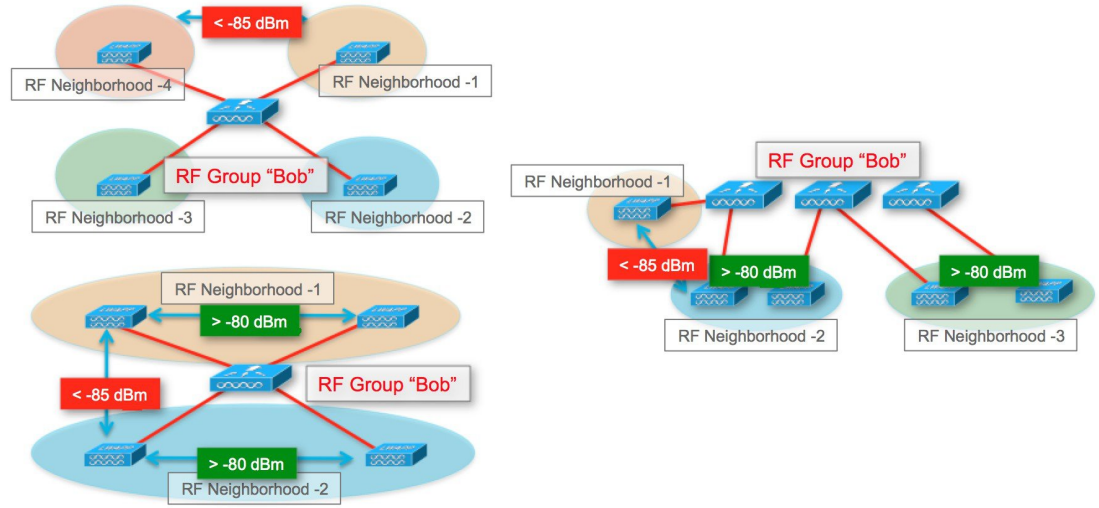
< -85 dBm

RF Neighborhood -4

RF Neighborhood -1

RF Group “Bob”

RF Neighborhood -3

RF Neighborhood -2

RF Group “Bob”

RF Neighborhood -1

< -85 dBm

> -80 dBm

> -80 dBm

RF Neighborhood -2

RF Neighborhood -3

RF Neighborhood -1

> -80 dBm

< -85 dBm

RF Group “Bob”

> -80 dBm

RF Neighborhood -2